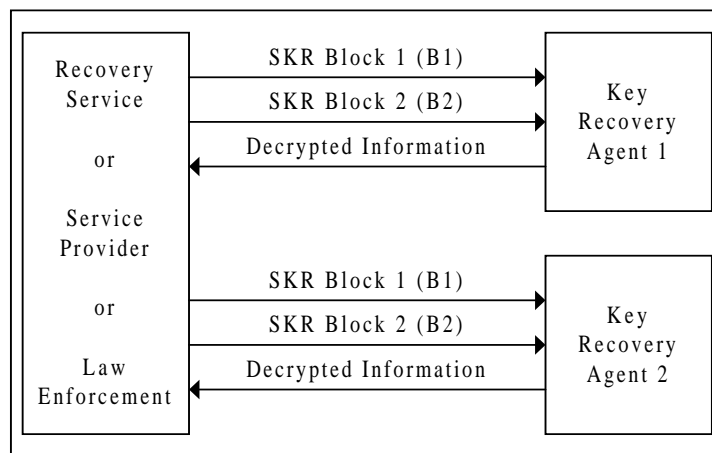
Recovery Service

or

Service Provider

or

Law Enforcement

SKR Block 1 (B1)

SKR Block 2 (B2)

Decrypted Information

Key Recovery Agent 1

SKR Block 1 (B1)

SKR Block 2 (B2)

Decrypted Information

Key Recovery Agent 2